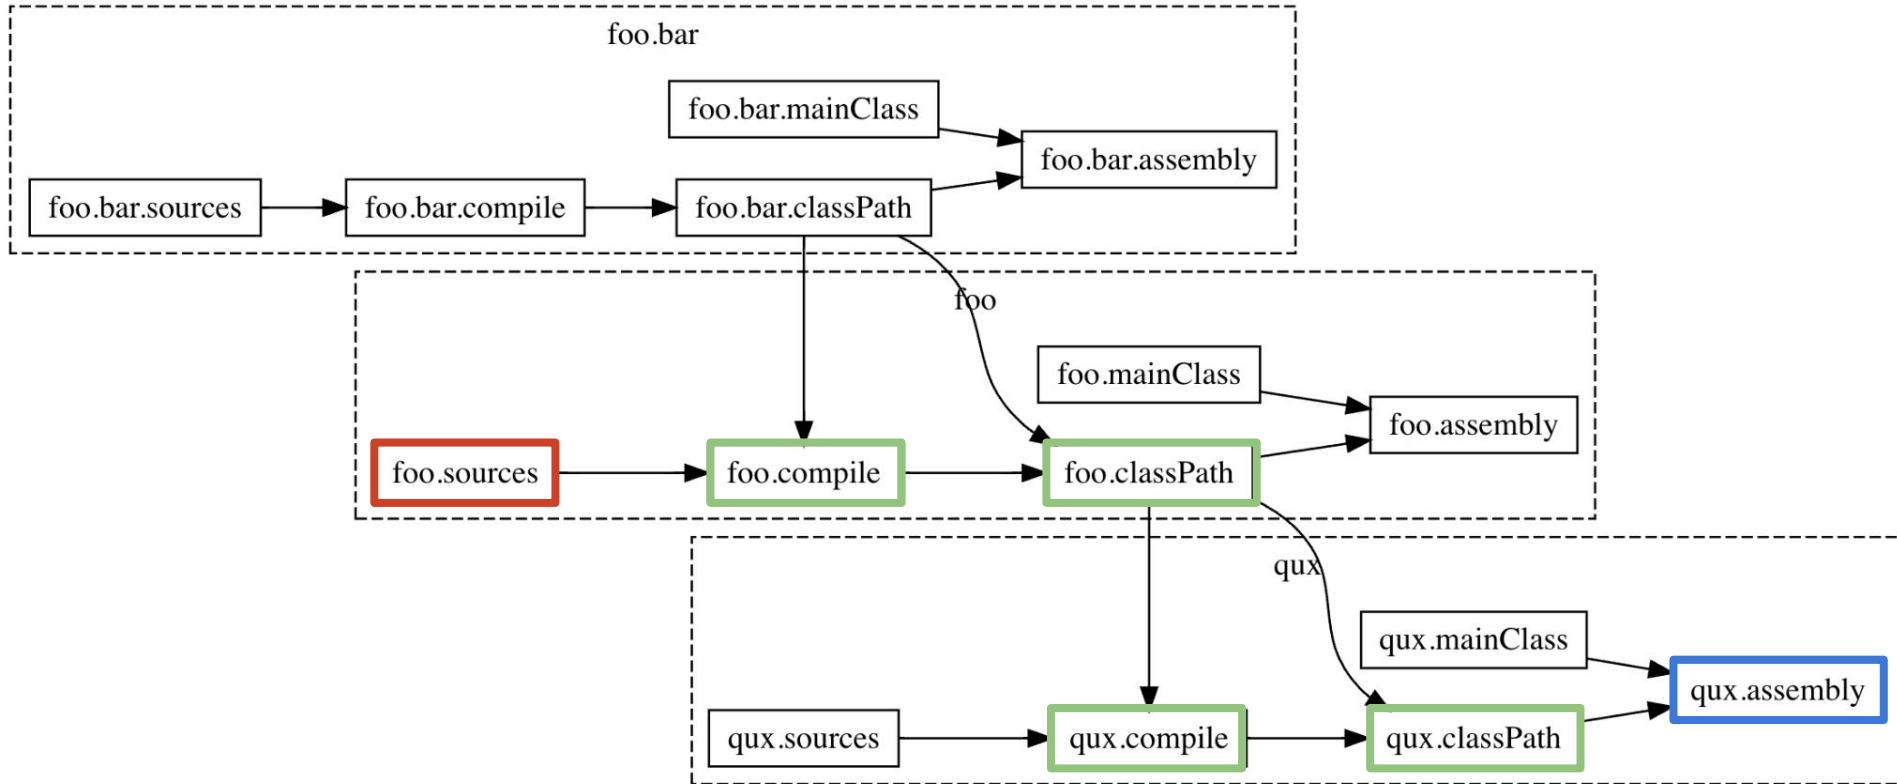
foo.bar

foo.bar.mainClass

foo.bar.assembly

foo.bar.sources

foo.bar.compile

foo.bar.classPath

foo

foo.mainClass

foo.assembly

foo.sources

foo.compile

foo.classPath

qux

qux.mainClass

qux.assembly

qux.sources

qux.compile

qux.classPath